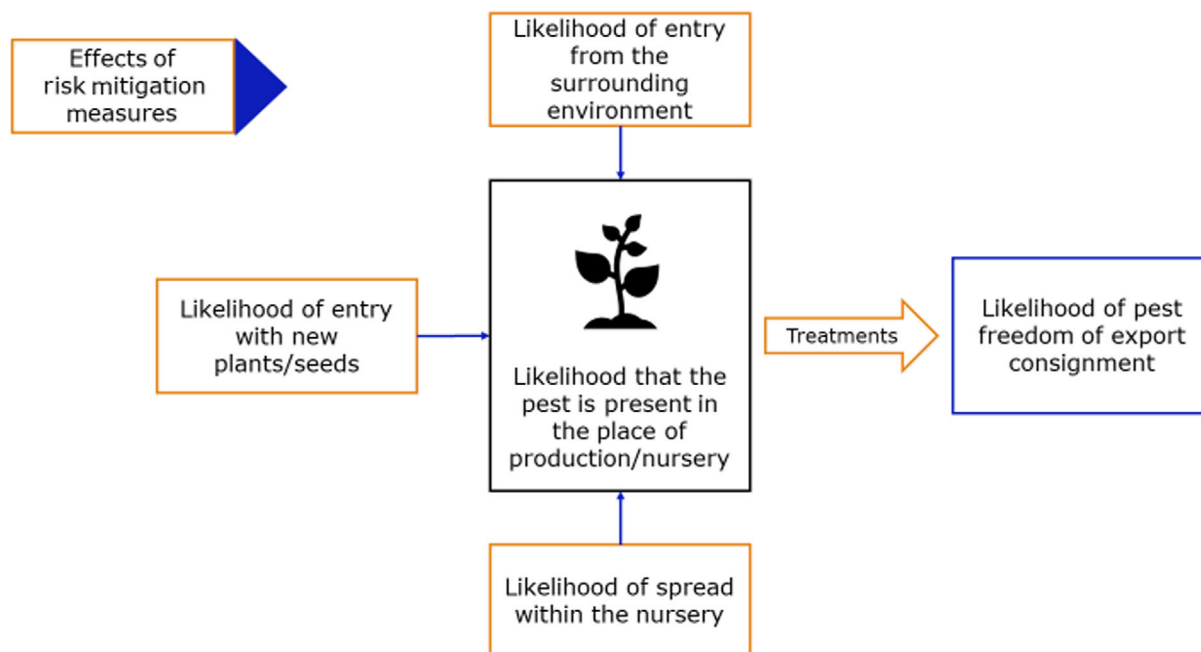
Effects of risk mitigation measures

Likelihood of entry from the surrounding environment

Likelihood of entry with new plants/seeds

Likelihood that the pest is present in the place of production/nursery

Treatments

Likelihood of pest freedom of export consignment

Likelihood of spread within the nursery